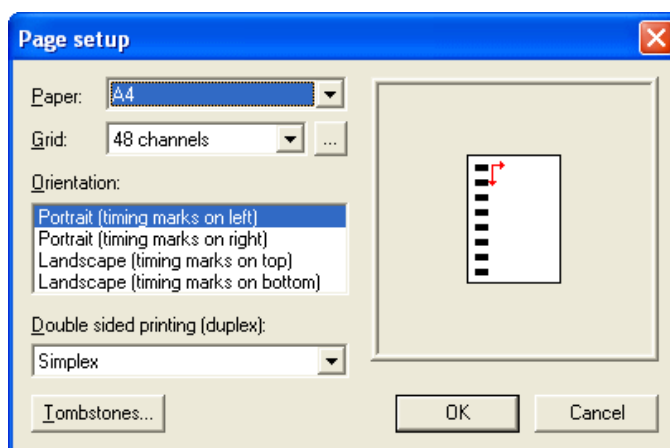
Page setup

Paper: A4

Grid: 48 channels ...

Orientation:

Portrait (timing marks on left)
Portrait (timing marks on right)
Landscape (timing marks on top)
Landscape (timing marks on bottom)

Double sided printing (duplex):

Simplex

Tombstones...

OK

Cancel